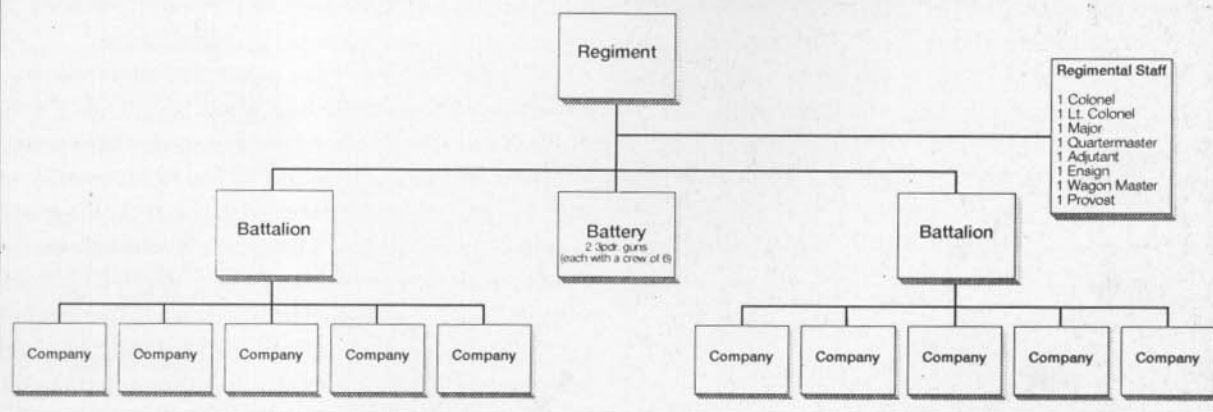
Regiment

Regimental Staff

1 Colonel
1 Lt. Colonel
1 Major
1 Quartermaster
1 Adjutant
1 Ensign
1 Wagon Master
1 Provost

Battalion

Battery
2 3pdr. guns
(each with a crew of 6)

Battalion

Company

Company

Company

Company

Company

Company

Company

Company

Company

Company